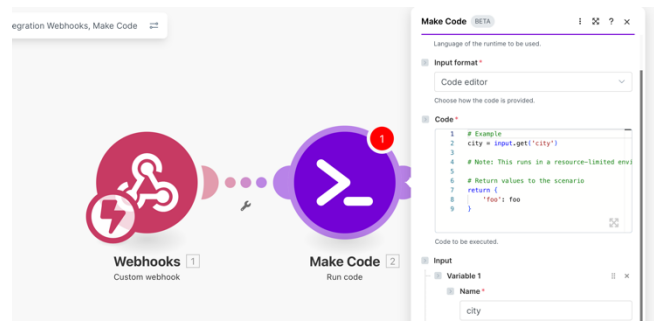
egration Webhooks, Make Code

Webhooks 1
Custom webhook

1

Make Code 2
Run code

Make Code BETA

Language of the runtime to be used.

Input format *

Code editor

Choose how the code is provided.

Code *

1 # Example
2 city = input.get('city')
3
4 # Note: This runs in a resource-limited envi
5
6 # Return values to the scenario
7 return {
8 'foo': foo
9 }

Code to be executed.

Input

Variable 1

Name *

city